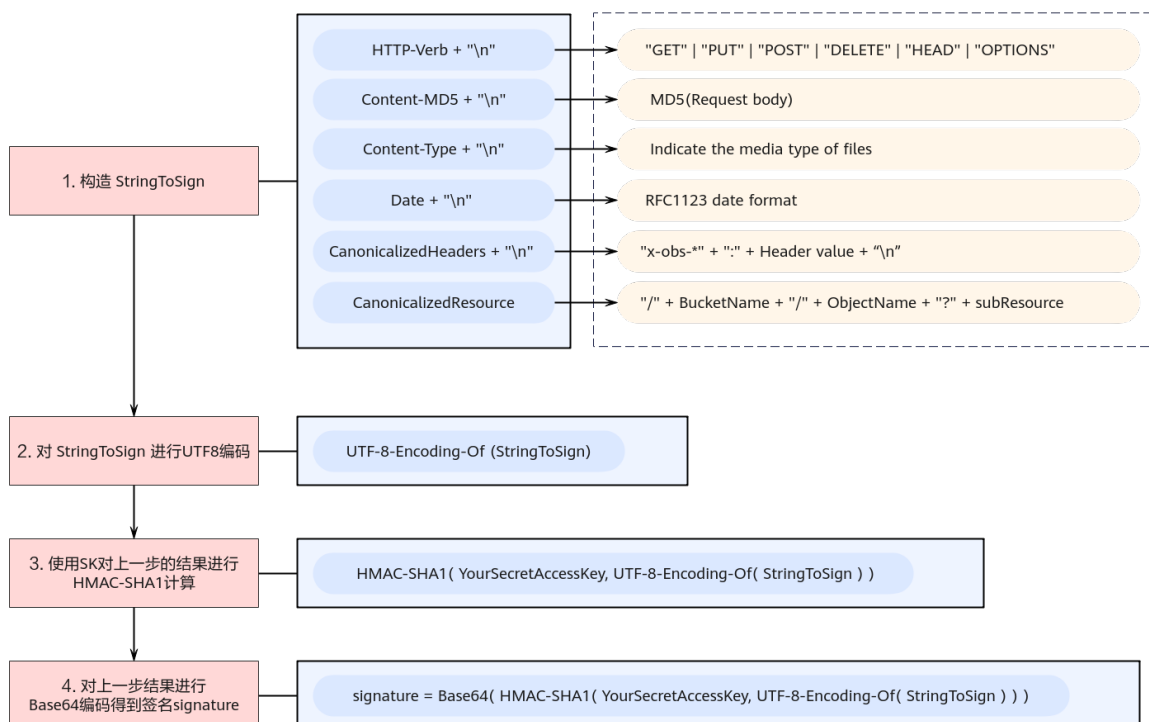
1. 构造 StringToSign

HTTP-Verb + "\n"

Content-MD5 + "\n"

Content-Type + "\n"

Date + "\n"

CanonicalizedHeaders + "\n"

CanonicalizedResource

"GET" | "PUT" | "POST" | "DELETE" | "HEAD" | "OPTIONS"

MD5(Request body)

Indicate the media type of files

RFC1123 date format

"x-obs-*" + ":" + Header value + “\n”

"/" + BucketName + "/" + ObjectName + "?" + subResource

2. 对 StringToSign 进行UTF8编码

UTF-8-Encoding-Of (StringToSign)

3. 使用SK对上一步的结果进行HMAC-SHA1计算

HMAC-SHA1( YourSecretAccessKey, UTF-8-Encoding-Of( StringToSign ) )

4. 对上一步结果进行Base64编码得到签名signature

signature = Base64( HMAC-SHA1( YourSecretAccessKey, UTF-8-Encoding-Of( StringToSign ) ) )